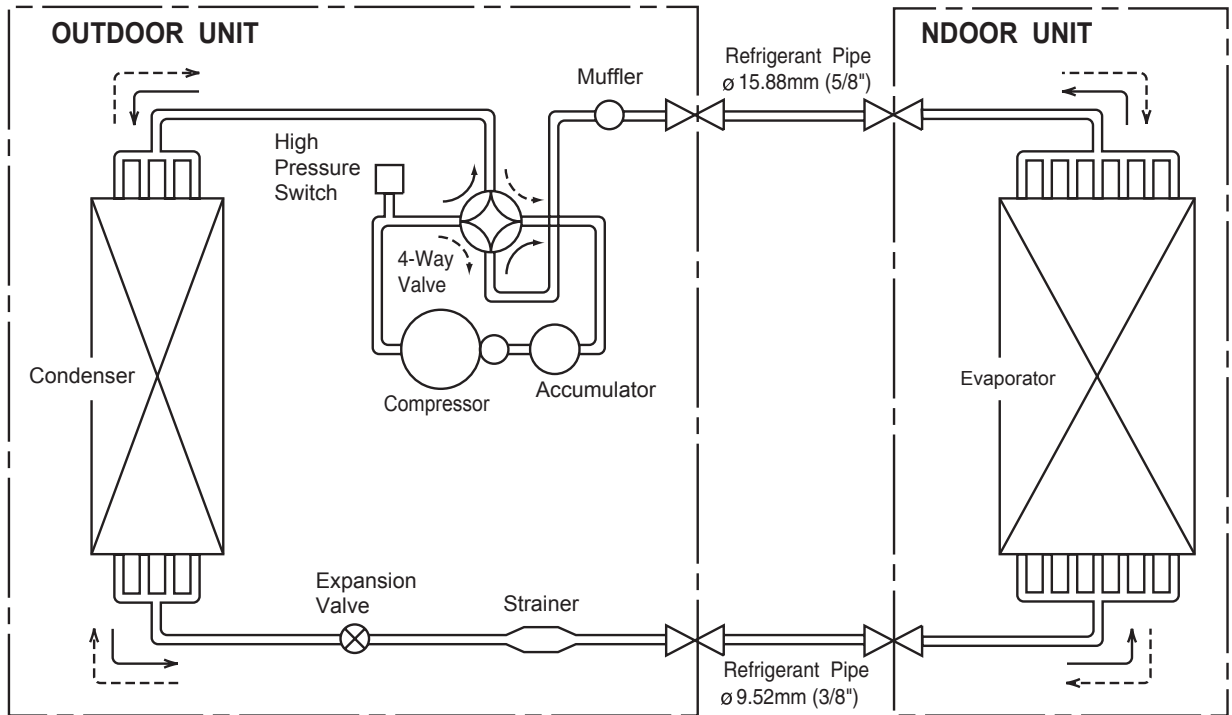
OUTDOOR UNIT

NDOOR UNIT

Refrigerant Pipe
ø 15.88mm (5/8")

Muffler

High Pressure Switch

4-Way Valve

Condenser

Compressor

Accumulator

Evaporator

Expansion Valve

Strainer

Refrigerant Pipe
ø 9.52mm (3/8")